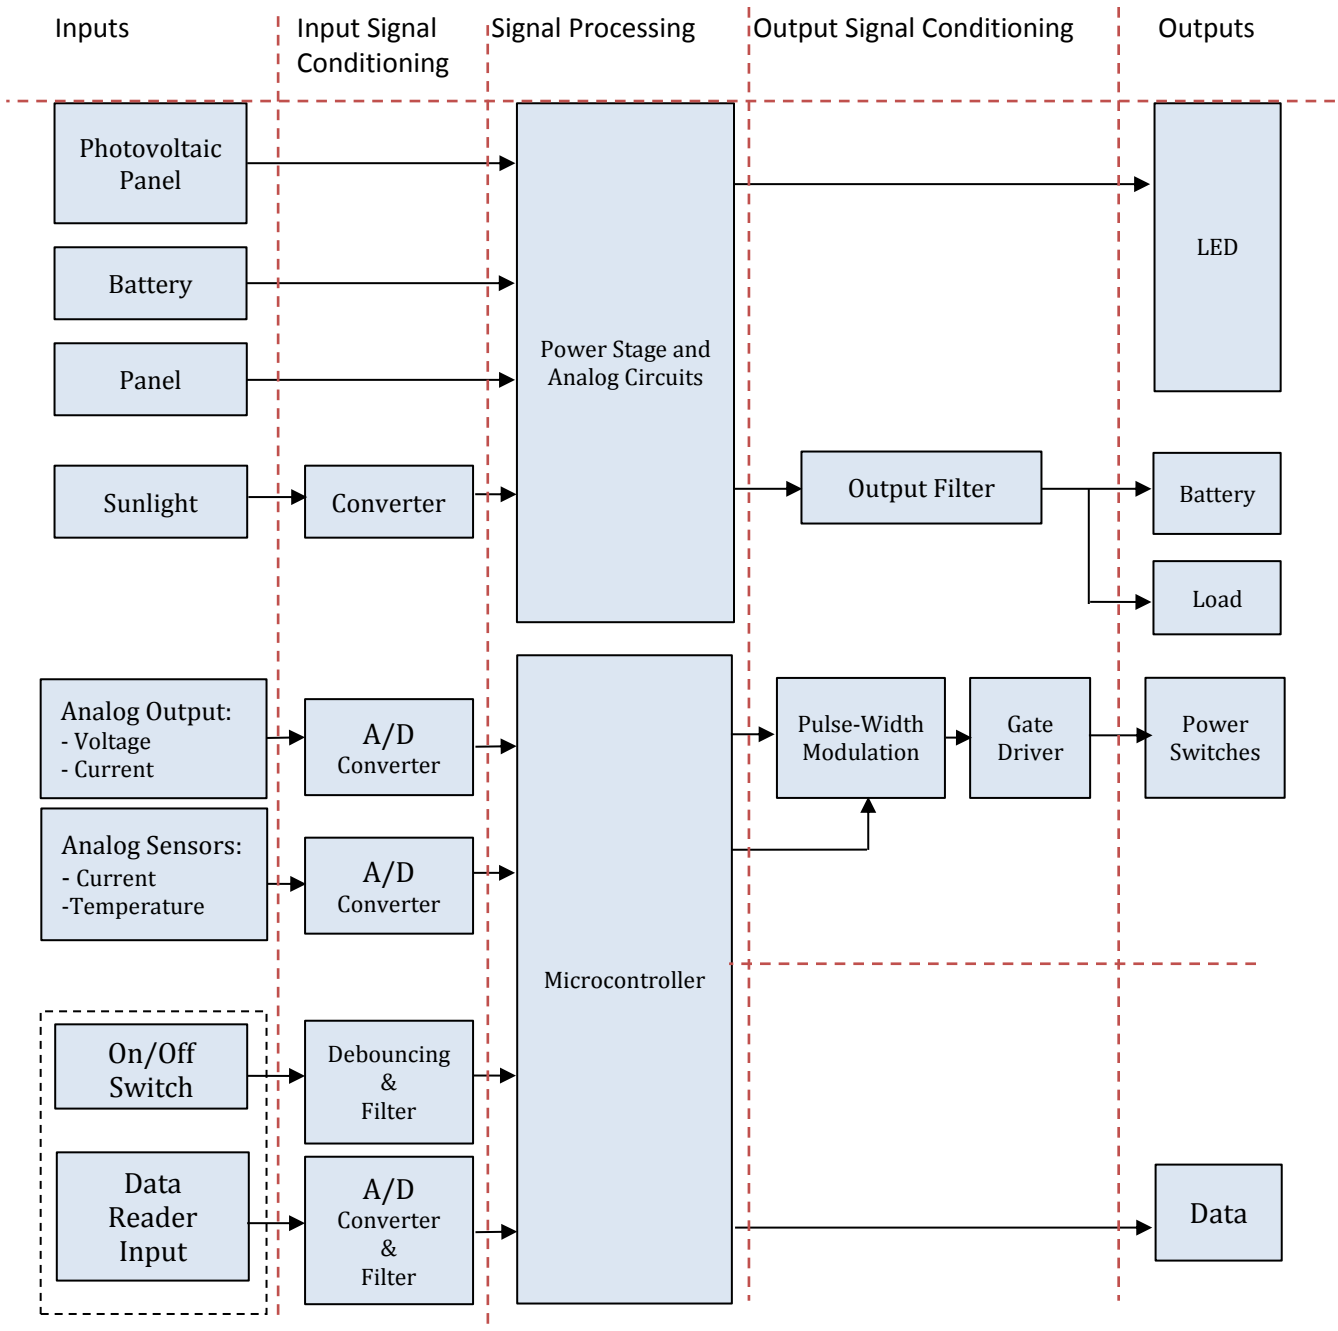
Inputs

Input Signal Conditioning

Signal Processing

Output Signal Conditioning

Outputs

Photovoltaic Panel

Battery

Panel

Sunlight

Converter

Power Stage and Analog Circuits

LED

Output Filter

Battery

Load

Analog Output:
- Voltage
- Current

A/D Converter

Analog Sensors:
- Current
-Temperature

A/D Converter

Microcontroller

Pulse-Width Modulation

Gate Driver

Power Switches

On/Off Switch

Debouncing & Filter

Data Reader Input

A/D Converter & Filter

Data